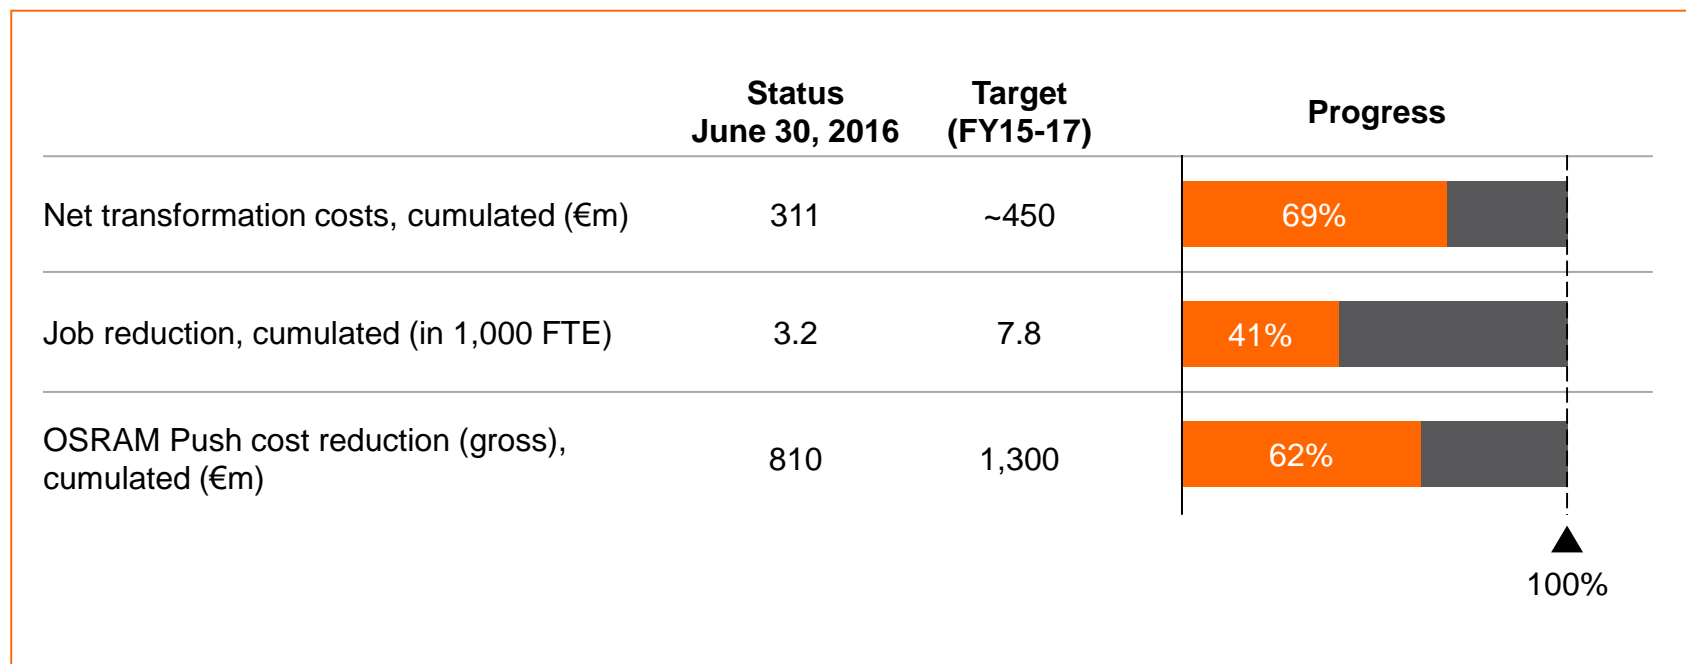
|  | Status June 30, 2016 | Target (FY15-17) | Progress |
|---|---|---|---|
| Net transformation costs, cumulated (€m) | 311 | ~450 | 69% |
| Job reduction, cumulated (in 1,000 FTE) | 3.2 | 7.8 | 41% |
| OSRAM Push cost reduction (gross), cumulated (€m) | 810 | 1,300 | 62% |

100%